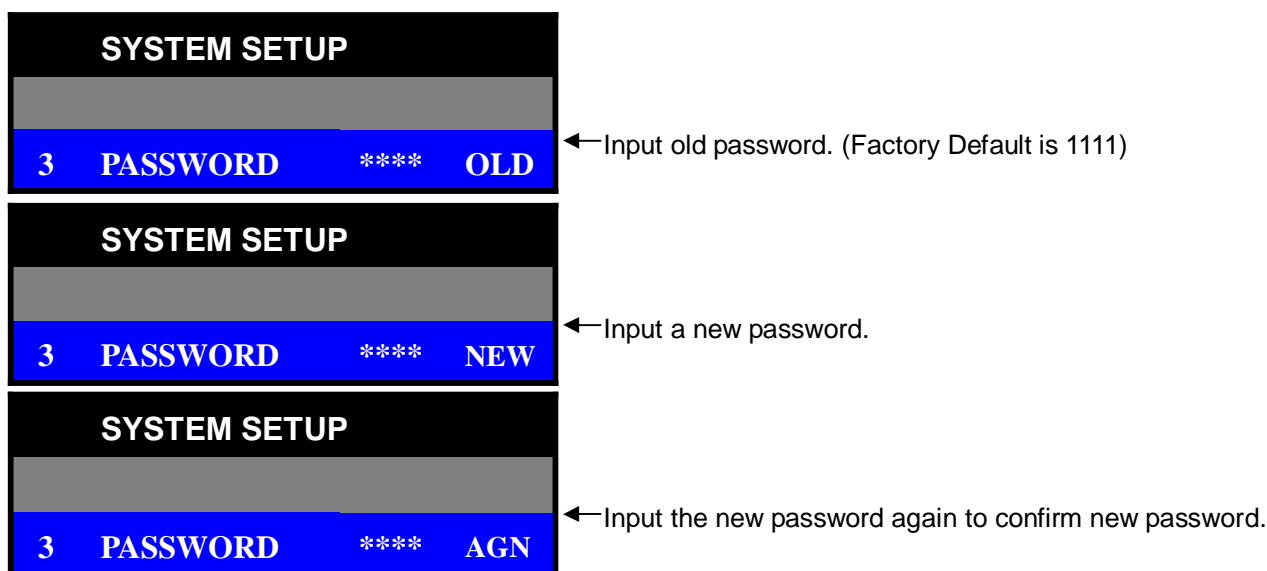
SYSTEM SETUP

3 PASSWORD **** OLD

Input old password. (Factory Default is 1111)

SYSTEM SETUP

3 PASSWORD **** NEW

Input a new password.

SYSTEM SETUP

3 PASSWORD **** AGN

Input the new password again to confirm new password.